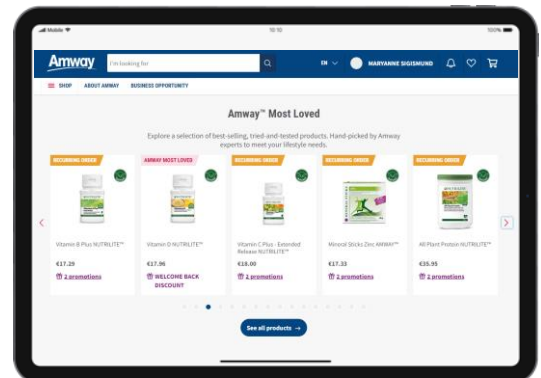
Mobile 10:10 100%

Amway I'm looking for EN MARYANNE SIGISMUND

SHOP ABOUT AMWAY BUSINESS OPPORTUNITY

Amway™ Most Loved

Explore a selection of best-selling, tried-and-tested products. Hand-picked by Amway experts to meet your lifestyle needs.

RECURRING ORDER
Vitamin B Plus NUTRILITE™
€17.29
2 promotions

AMWAY MOST LOVED
Vitamin D NUTRILITE™
€17.96
WELCOME BACK DISCOUNT

RECURRING ORDER
Vitamin C Plus - Extended Release NUTRILITE™
€18.00
2 promotions

RECURRING ORDER
Mineral Sticks Zinc AMWAY™
€17.33
2 promotions

RECURRING ORDER
All Plant Protein NUTRILITE™
€35.95
2 promotions

See all products →